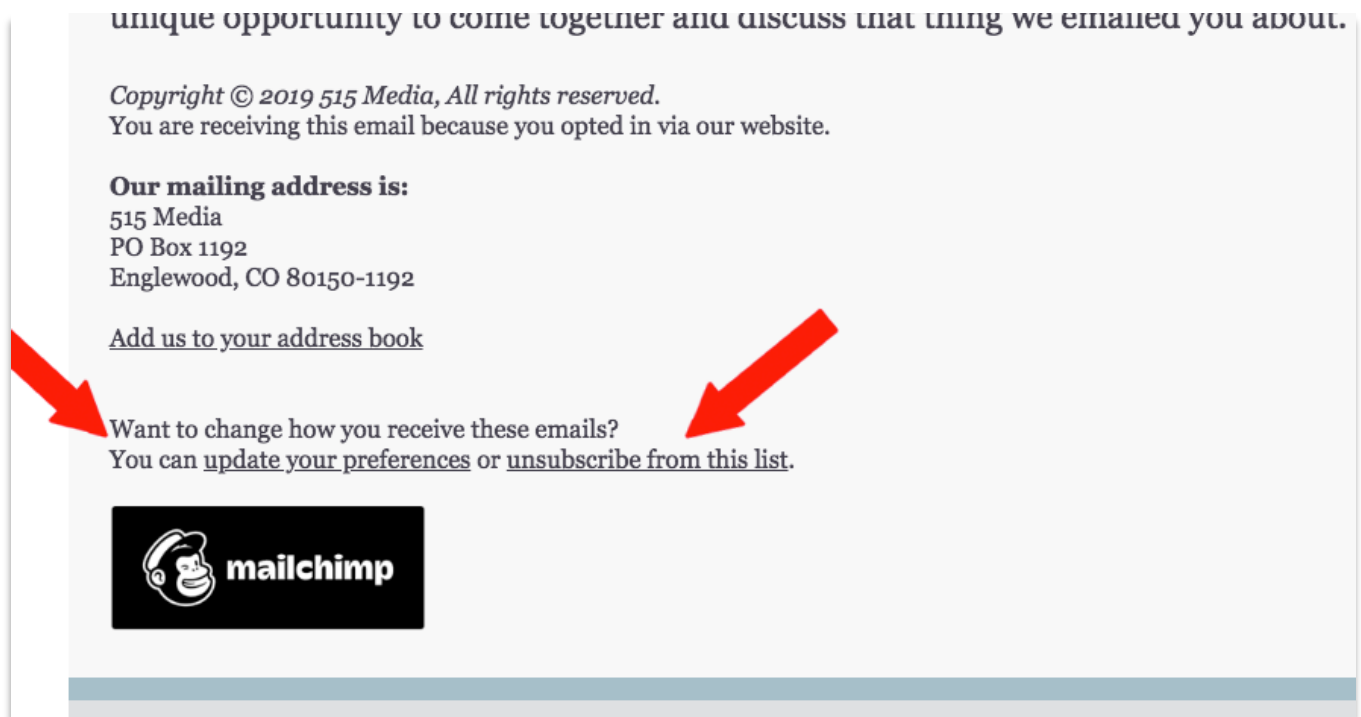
unique opportunity to come together and discuss that thing we emailed you about.

Copyright © 2019 515 Media, All rights reserved.
You are receiving this email because you opted in via our website.

**Our mailing address is:**
515 Media
PO Box 1192
Englewood, CO 80150-1192

Add us to your address book

Want to change how you receive these emails?
You can update your preferences or unsubscribe from this list.

mailchimp